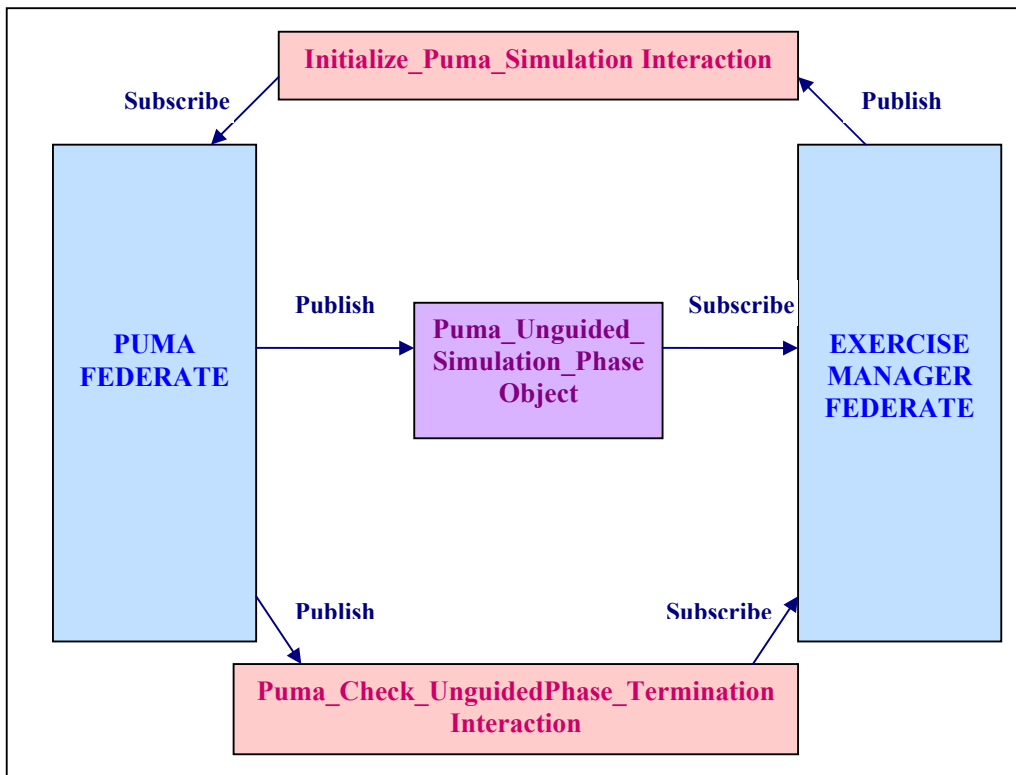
Initialize_Puma_Simulation Interaction

Subscribe

Publish

PUMA FEDERATE

Publish

Puma_Unguided_ Simulation_Phase Object

Subscribe

EXERCISE MANAGER FEDERATE

Publish

Subscribe

Puma_Check_UnguidedPhase_Termination Interaction